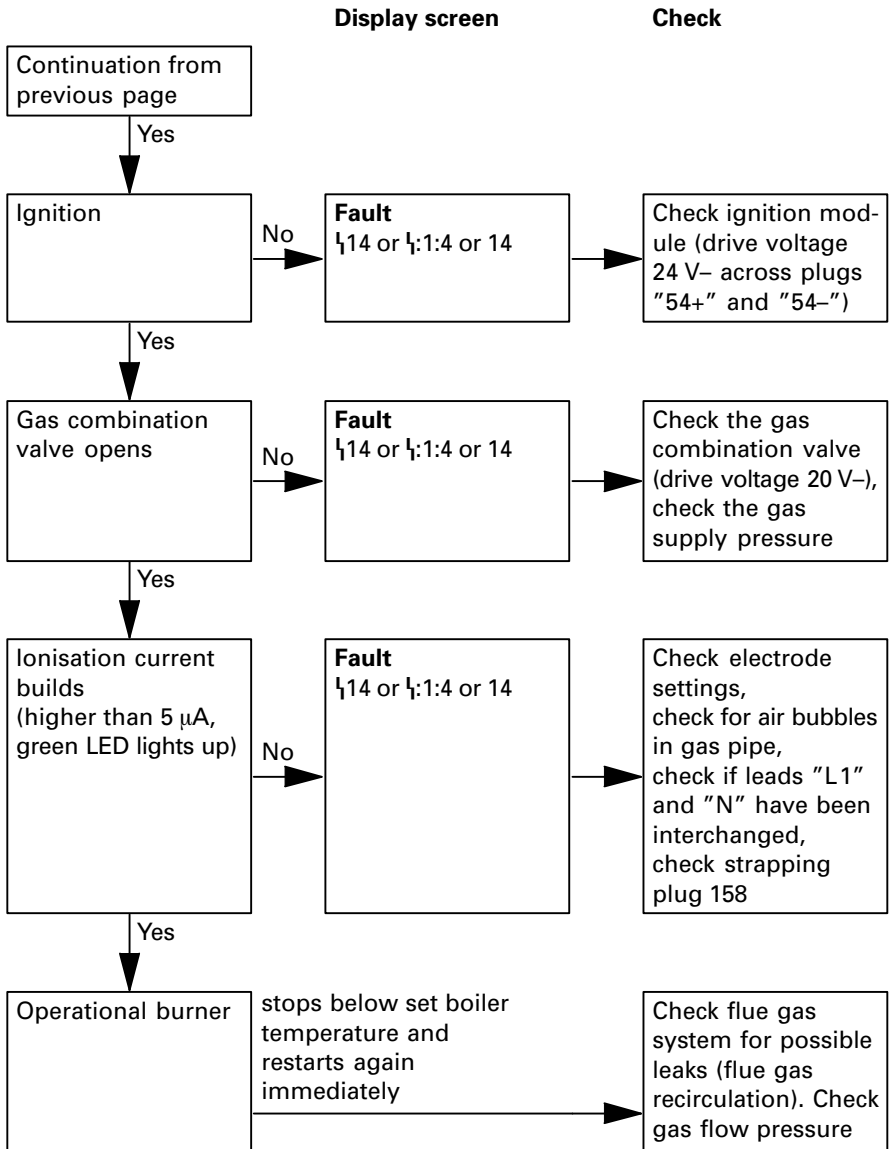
Display screen

Check

Continuation from previous page

Yes

Ignition

No

Fault
ϟ14 or ϟ:1:4 or 14

Check ignition module (drive voltage 24 V– across plugs ”54+” and ”54–”)

Yes

Gas combination valve opens

No

Fault
ϟ14 or ϟ:1:4 or 14

Check the gas combination valve (drive voltage 20 V–), check the gas supply pressure

Yes

Ionisation current builds (higher than 5 $\mu$A, green LED lights up)

No

Fault
ϟ14 or ϟ:1:4 or 14

Check electrode settings, check for air bubbles in gas pipe, check if leads ”L1” and ”N” have been interchanged, check strapping plug 158

Yes

Operational burner

stops below set boiler temperature and restarts again immediately

Check flue gas system for possible leaks (flue gas recirculation). Check gas flow pressure